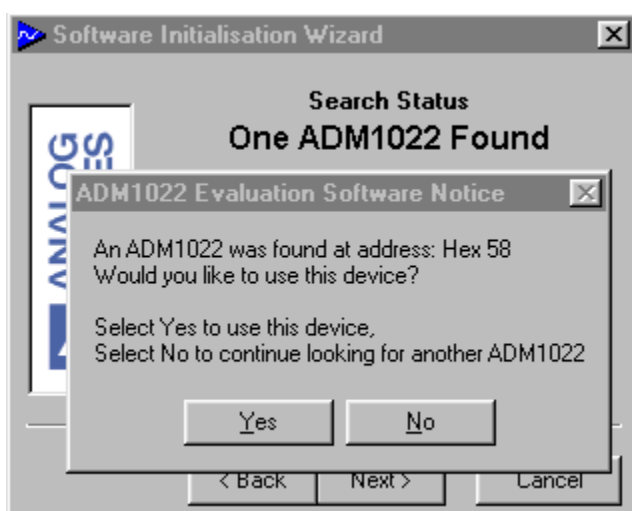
Software Initialisation Wizard

Search Status
One ADM1022 Found

ANALOG
ES

ADM1022 Evaluation Software Notice

An ADM1022 was found at address: Hex 58
Would you like to use this device?

Select Yes to use this device,
Select No to continue looking for another ADM1022

Yes No

< Back Next > Cancel